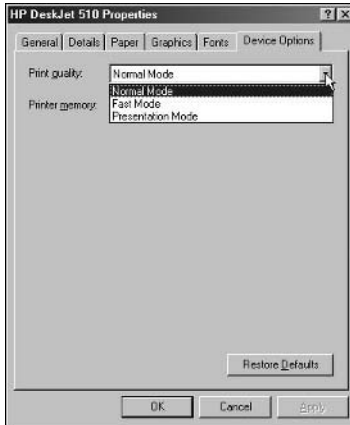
HP DeskJet 510 Properties

?

X

General

Details

Paper

Graphics

Fonts

Device Options

Print quality:

Normal Mode

Printer memory:

Normal Mode

Fast Mode

Presentation Mode

Restore Defaults

OK

Cancel

Apply